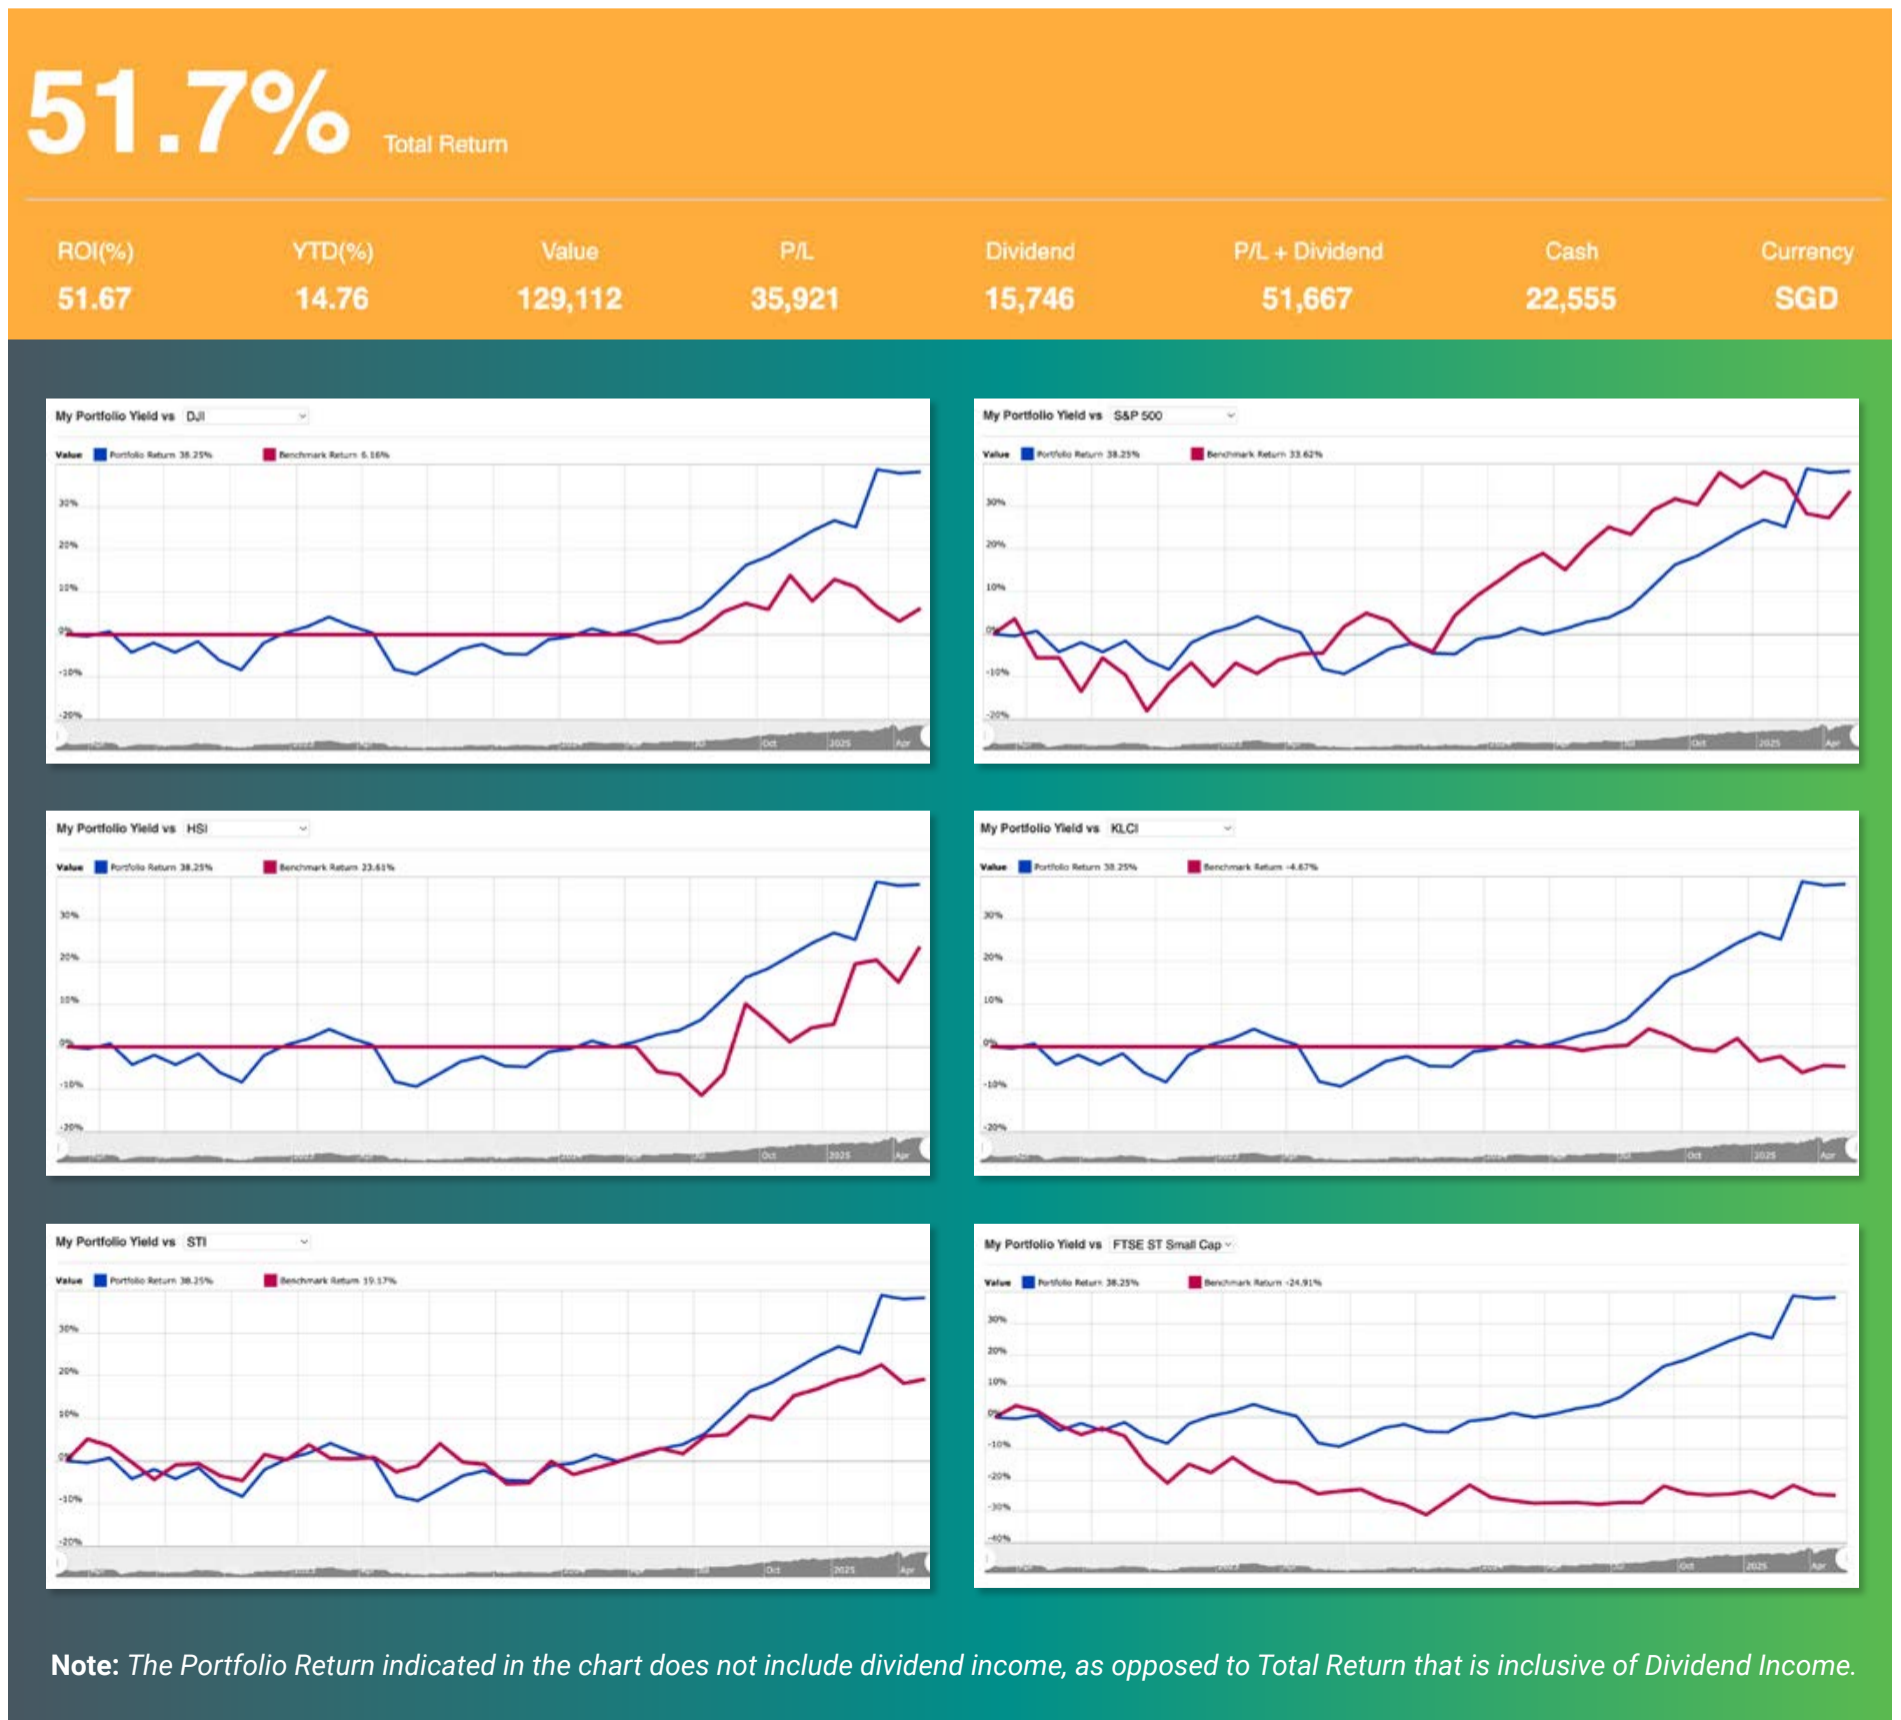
51.7% Total Return

| ROI(%) | YTD(%) | Value | P/L | Dividend | P/L + Dividend | Cash | Currency |
|---|---|---|---|---|---|---|---|
| 51.67 | 14.76 | 129,112 | 35,921 | 15,746 | 51,667 | 22,555 | SGD |

My Portfolio Yield vs DJI

Value Portfolio Return 38.25% Benchmark Return 6.16%

30% 20% 10% 0% -10% -20%

Oct 2025 Apr

My Portfolio Yield vs S&P 500

Value Portfolio Return 38.25% Benchmark Return 33.62%

30% 20% 10% 0% -10% -20%

Oct 2025 Apr

My Portfolio Yield vs HSI

Value Portfolio Return 38.25% Benchmark Return 23.61%

30% 20% 10% 0% -10% -20%

Oct 2025 Apr

My Portfolio Yield vs KLCI

Value Portfolio Return 38.25% Benchmark Return -4.67%

30% 20% 10% 0% -10% -20%

Oct 2025 Apr

My Portfolio Yield vs STI

Value Portfolio Return 38.25% Benchmark Return 19.17%

30% 20% 10% 0% -10% -20%

Oct 2025 Apr

My Portfolio Yield vs FTSE ST Small Cap

Value Portfolio Return 38.25% Benchmark Return -24.91%

30% 20% 10% 0% -10% -20% -30% -40%

Oct 2025 Apr

Note: The Portfolio Return indicated in the chart does not include dividend income, as opposed to Total Return that is inclusive of Dividend Income.